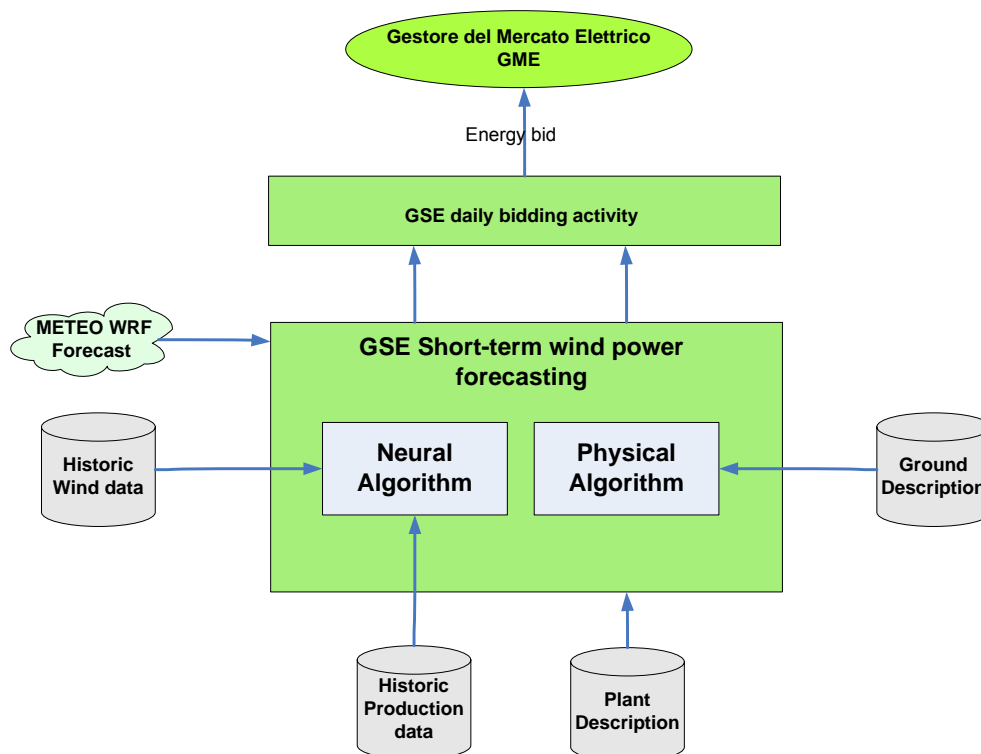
Gestore del Mercato Elettrico
GME

Energy bid

GSE daily bidding activity

METEO WRF Forecast

GSE Short-term wind power forecasting

Historic Wind data

Neural Algorithm

Physical Algorithm

Ground Descriptior

Historic Production data

Plant Description